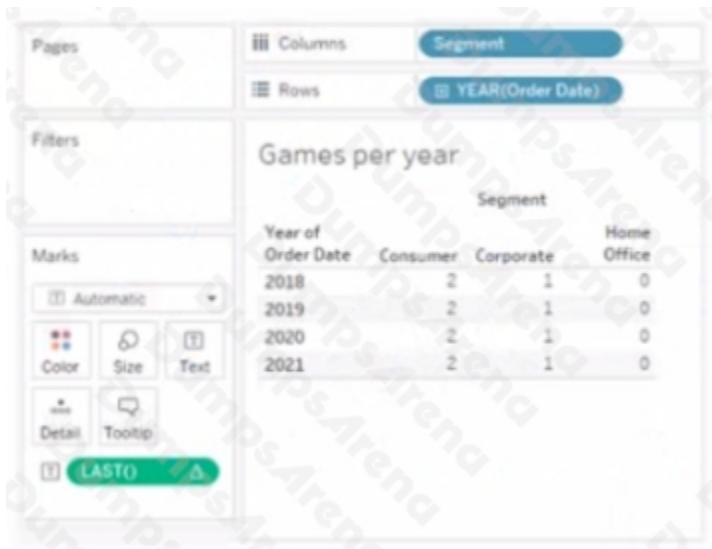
Pages

Columns | Segment

Rows | YEAR(Order Date)

Filters

Marks

Automatic

Color | Size | Text

Detail | Tooltip

LAST()

Games per year

| Year of Order Date | Consumer | Corporate | Home Office |
|---|---|---|---|
| 2018 | 2 | 1 | 0 |
| 2019 | 2 | 1 | 0 |
| 2020 | 2 | 1 | 0 |
| 2021 | 2 | 1 | 0 |

Segment

DumpsArena